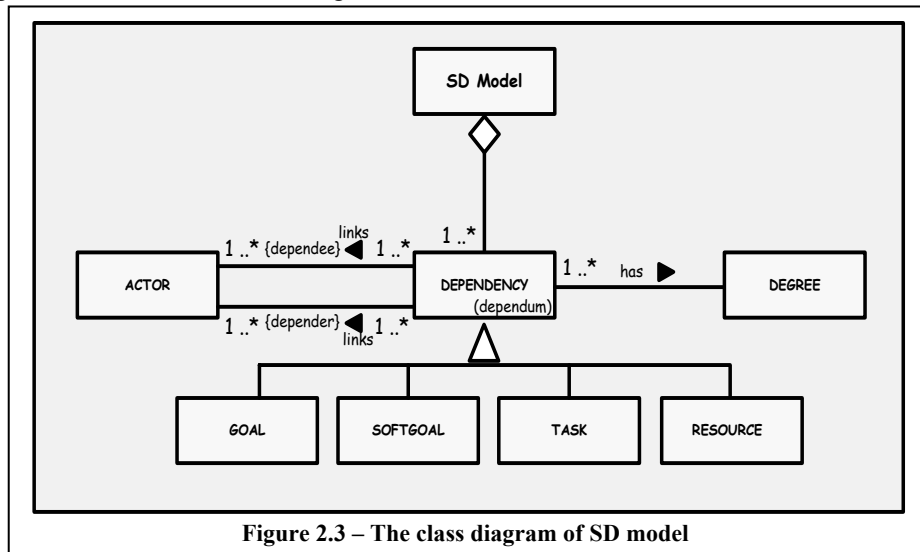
SD Model

links

1 ..* {dependee} 1 ..*

1 ..*

ACTOR

DEPENDENCY

(dependum)

1 ..*

has

DEGREE

1 ..* {depender} 1 ..*

links

GOAL

SOFTGOAL

TASK

RESOURCE

Figure 2.3 – The class diagram of SD model